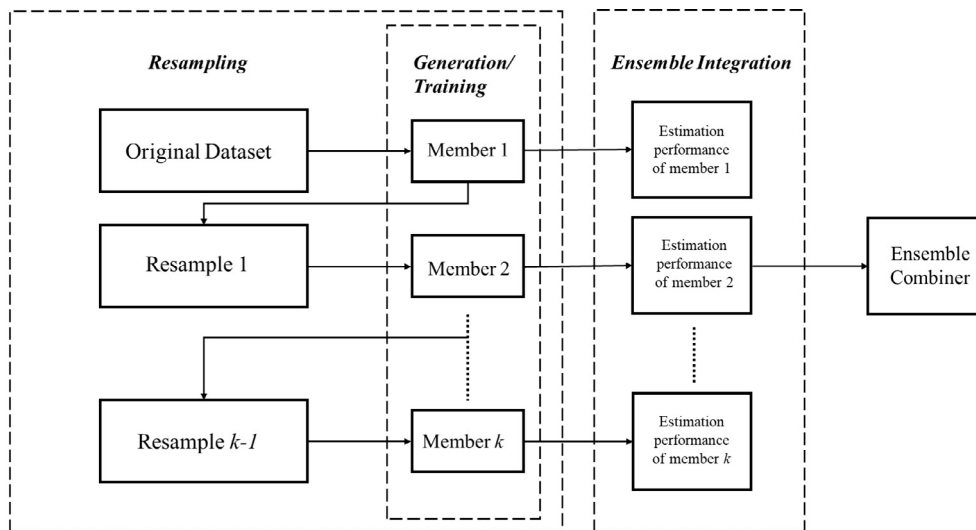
Resampling

Generation/ Training

Ensemble Integration

Original Dataset

Member 1

Estimation performance of member 1

Resample 1

Member 2

Estimation performance of member 2

Ensemble Combiner

Resample *k-1*

Member *k*

Estimation performance of member *k*